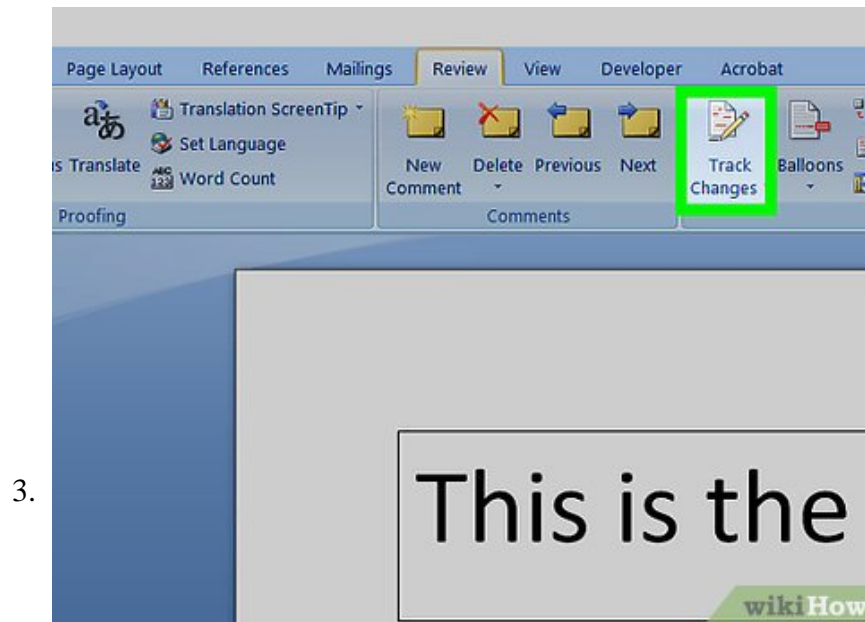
Page Layout References Mailings Review View Developer Acrobat

Translation ScreenTip

Set Language

s Translate

Word Count

Proofing

New Comment

Delete

Previous

Next

Comments

Track Changes

Balloons

3.

This is the

wikiHow